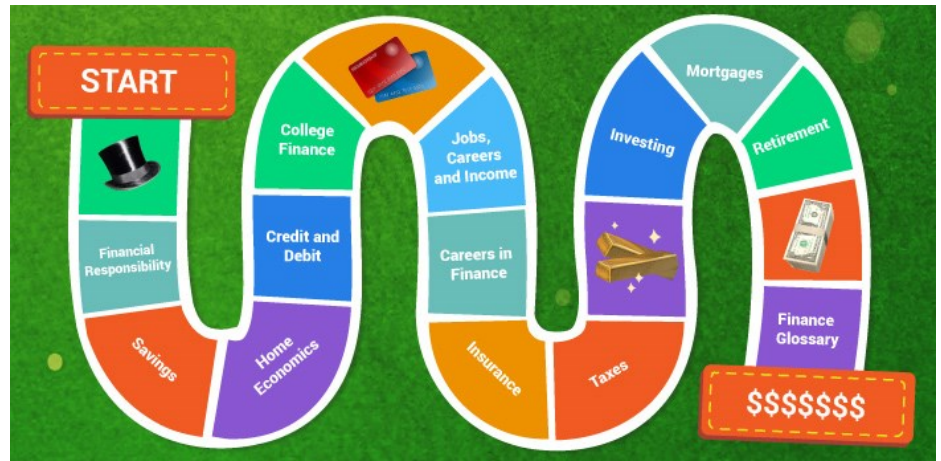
START

Financial Responsibility

Savings

Home Economics

Credit and Debit

College Finance

Jobs, Careers and Income

Careers in Finance

Insurance

Taxes

Investing

Mortgages

Retirement

Finance Glossary

$$$$$$$